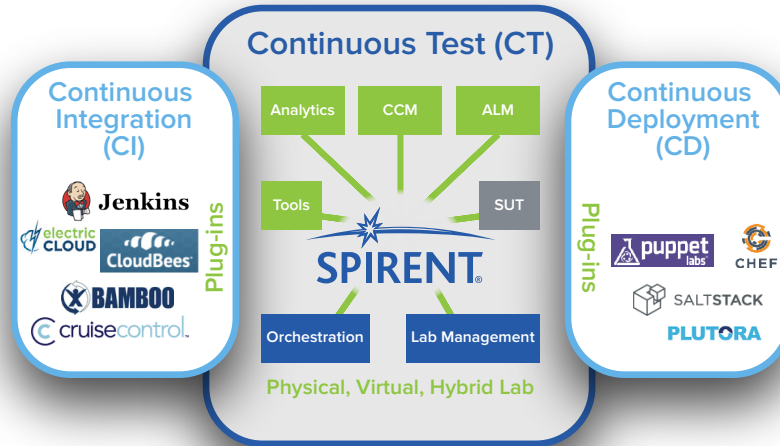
Continuous Integration (CI)

Jenkins

electric CLOUD

CloudBees

BAMBOO

cruisecontrol.

Plug-ins

Continuous Test (CT)

Analytics

CCM

ALM

Tools

SUT

SPIRENT®

Orchestration

Lab Management

Physical, Virtual, Hybrid Lab

Continuous Deployment (CD)

Plug-ins

puppet labs

CHEF

SALTSTACK

PLUTORA